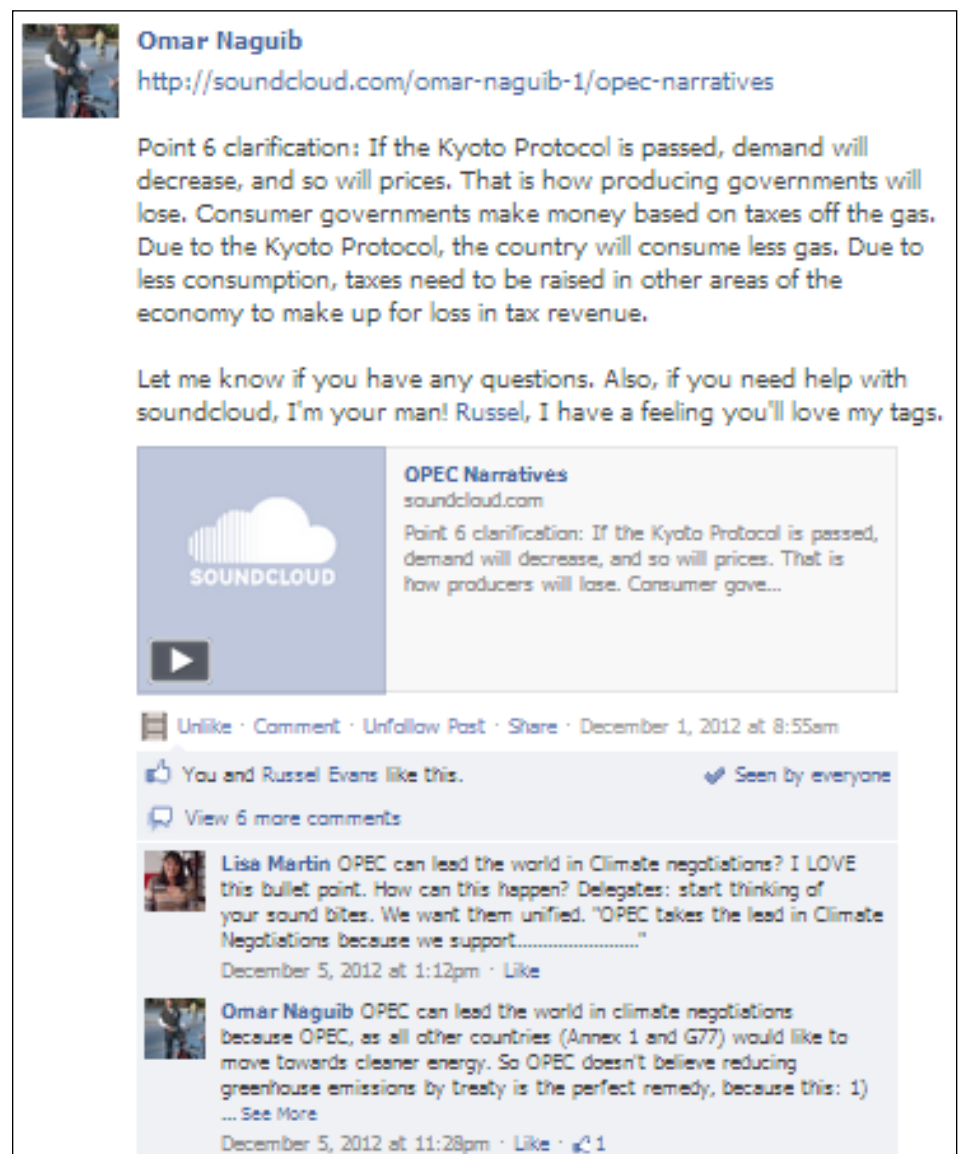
Omar Naguib
http://soundcloud.com/omar-naguib-1/opec-narratives

Point 6 clarification: If the Kyoto Protocol is passed, demand will decrease, and so will prices. That is how producing governments will lose. Consumer governments make money based on taxes off the gas. Due to the Kyoto Protocol, the country will consume less gas. Due to less consumption, taxes need to be raised in other areas of the economy to make up for loss in tax revenue.

Let me know if you have any questions. Also, if you need help with soundcloud, I'm your man! Russel, I have a feeling you'll love my tags.

SOUNDCLOUD

OPEC Narratives
soundcloud.com
Point 6 clarification: If the Kyoto Protocol is passed, demand will decrease, and so will prices. That is how producers will lose. Consumer gove...

Unlike · Comment · Unfollow Post · Share · December 1, 2012 at 8:55am

You and Russel Evans like this.

Seen by everyone

View 6 more comments

Lisa Martin OPEC can lead the world in Climate negotiations? I LOVE this bullet point. How can this happen? Delegates: start thinking of your sound bites. We want them unified. "OPEC takes the lead in Climate Negotiations because we support........................"
December 5, 2012 at 1:12pm · Like

Omar Naguib OPEC can lead the world in climate negotiations because OPEC, as all other countries (Annex 1 and G77) would like to move towards cleaner energy. So OPEC doesn't believe reducing greenhouse emissions by treaty is the perfect remedy, because this: 1) ... See More
December 5, 2012 at 11:28pm · Like · 1